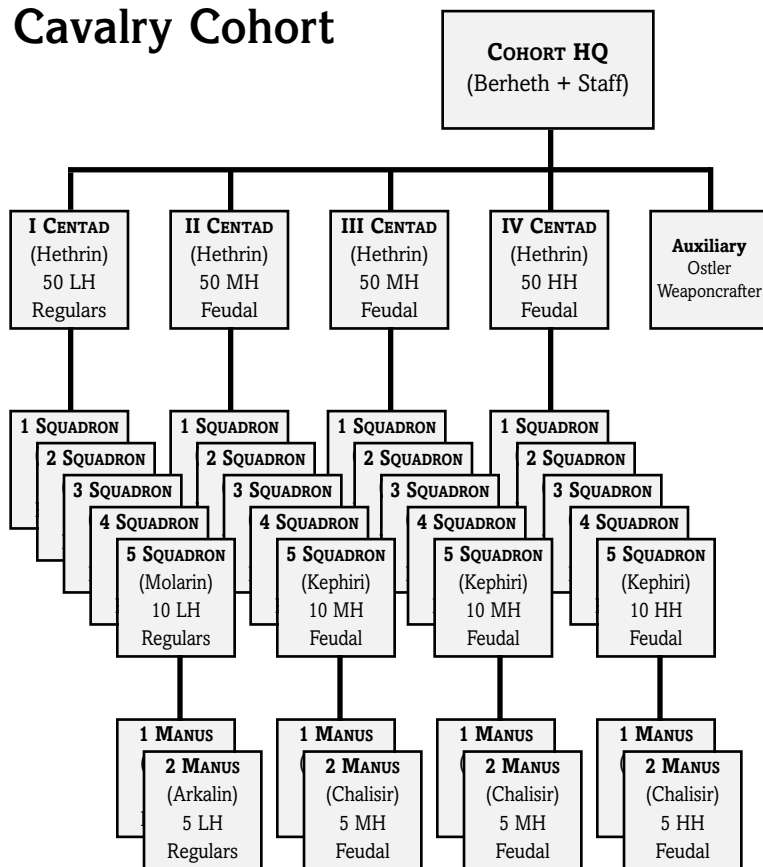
Cavalry Cohort

Cohort HQ
(Berheth + Staff)

I Centad
(Hethrin)
50 LH
Regulars

II Centad
(Hethrin)
50 MH
Feudal

III Centad
(Hethrin)
50 MH
Feudal

IV Centad
(Hethrin)
50 HH
Feudal

Auxiliary
Ostler
Weaponcrafter

1 Squadron
2 Squadron
3 Squadron
4 Squadron
5 Squadron
(Molarin)
10 LH
Regulars

1 Squadron
2 Squadron
3 Squadron
4 Squadron
5 Squadron
(Kephiri)
10 MH
Feudal

1 Squadron
2 Squadron
3 Squadron
4 Squadron
5 Squadron
(Kephiri)
10 MH
Feudal

1 Squadron
2 Squadron
3 Squadron
4 Squadron
5 Squadron
(Kephiri)
10 HH
Feudal

1 Manus
2 Manus
(Arkalin)
5 LH
Regulars

1 Manus
2 Manus
(Chalisir)
5 MH
Feudal

1 Manus
2 Manus
(Chalisir)
5 MH
Feudal

1 Manus
2 Manus
(Chalisir)
5 HH
Feudal